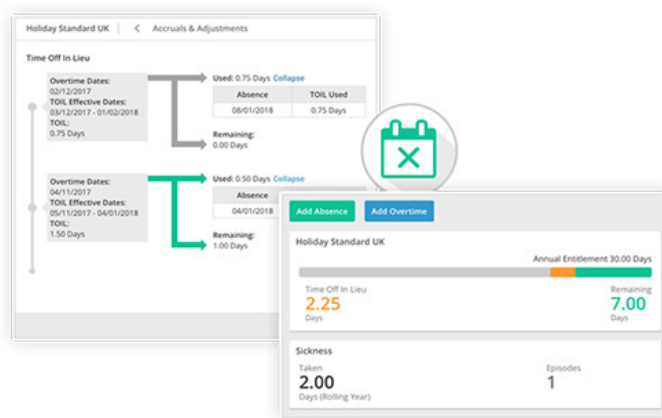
Holiday Standard UK | < Accruals & Adjustments

Time Off In Lieu

Overtime Dates:
02/12/2017
TOIL Effective Dates:
03/12/2017 - 01/02/2018
TOIL:
0.75 Days

Used: 0.75 Days Collapse

| Absence | TOIL Used |
|---|---|
| 08/01/2018 | 0.75 Days |

Remaining:
0.00 Days

Overtime Dates:
04/11/2017
TOIL Effective Dates:
05/11/2017 - 04/01/2018
TOIL:
1.50 Days

Used: 0.50 Days Collapse

| Absence |
|---|
| 04/01/2018 |

Remaining:
1.00 Days

Add Absence   Add Overtime

Holiday Standard UK

Annual Entitlement 30.00 Days

Time Off In Lieu
2.25
Days

Remaining
7.00
Days

Sickness

Taken
2.00
Days (Rolling Year)

Episodes
1